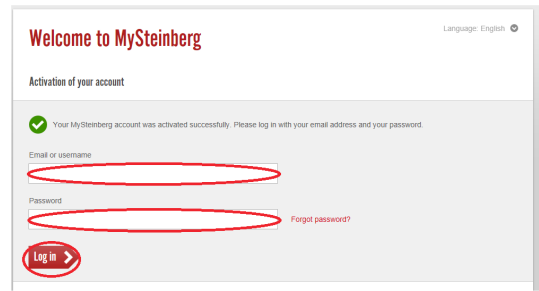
Welcome to MySteinberg

Language: English

Activation of your account

Your MySteinberg account was activated successfully. Please log in with your email address and your password.

Email or username

Password

Forgot password?

Log in